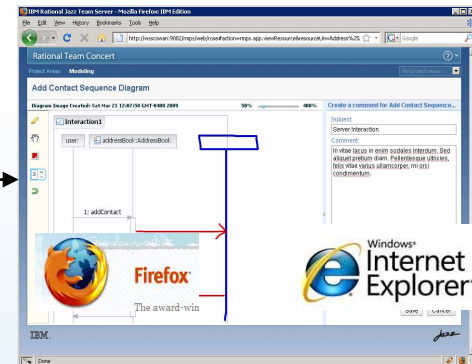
IBM Rational Jazz Team Server - Mozilla Firefox: IBM Edition
File Edit View History Bookmarks Tools Help
http://wsscowan:9082/rmps/web/rrom#action=rmps.app.viewResource&resourceUri=Address%25
Google
Rational Team Concert
Project Areas Modeling
Add Contact Sequence Diagram
Diagram Image Created: Sat Mar 21 12:07:50 GMT-0400 2009
50%
400%
Create a comment for Add Contact Sequence...
Interaction1
user:
addressBook::AddressBook
1: addContact
Subject:
Server Interaction
Comment:
In vitae lacus in enim sodales interdum. Sed aliquet pretium diam. Pellentesque ultricies, felis vitae varius ullamcorper, mi orci condimentum.
Firefox
The award-win
Windows
Internet Explorer
Save
Cancel
IBM.
Jazz
Done